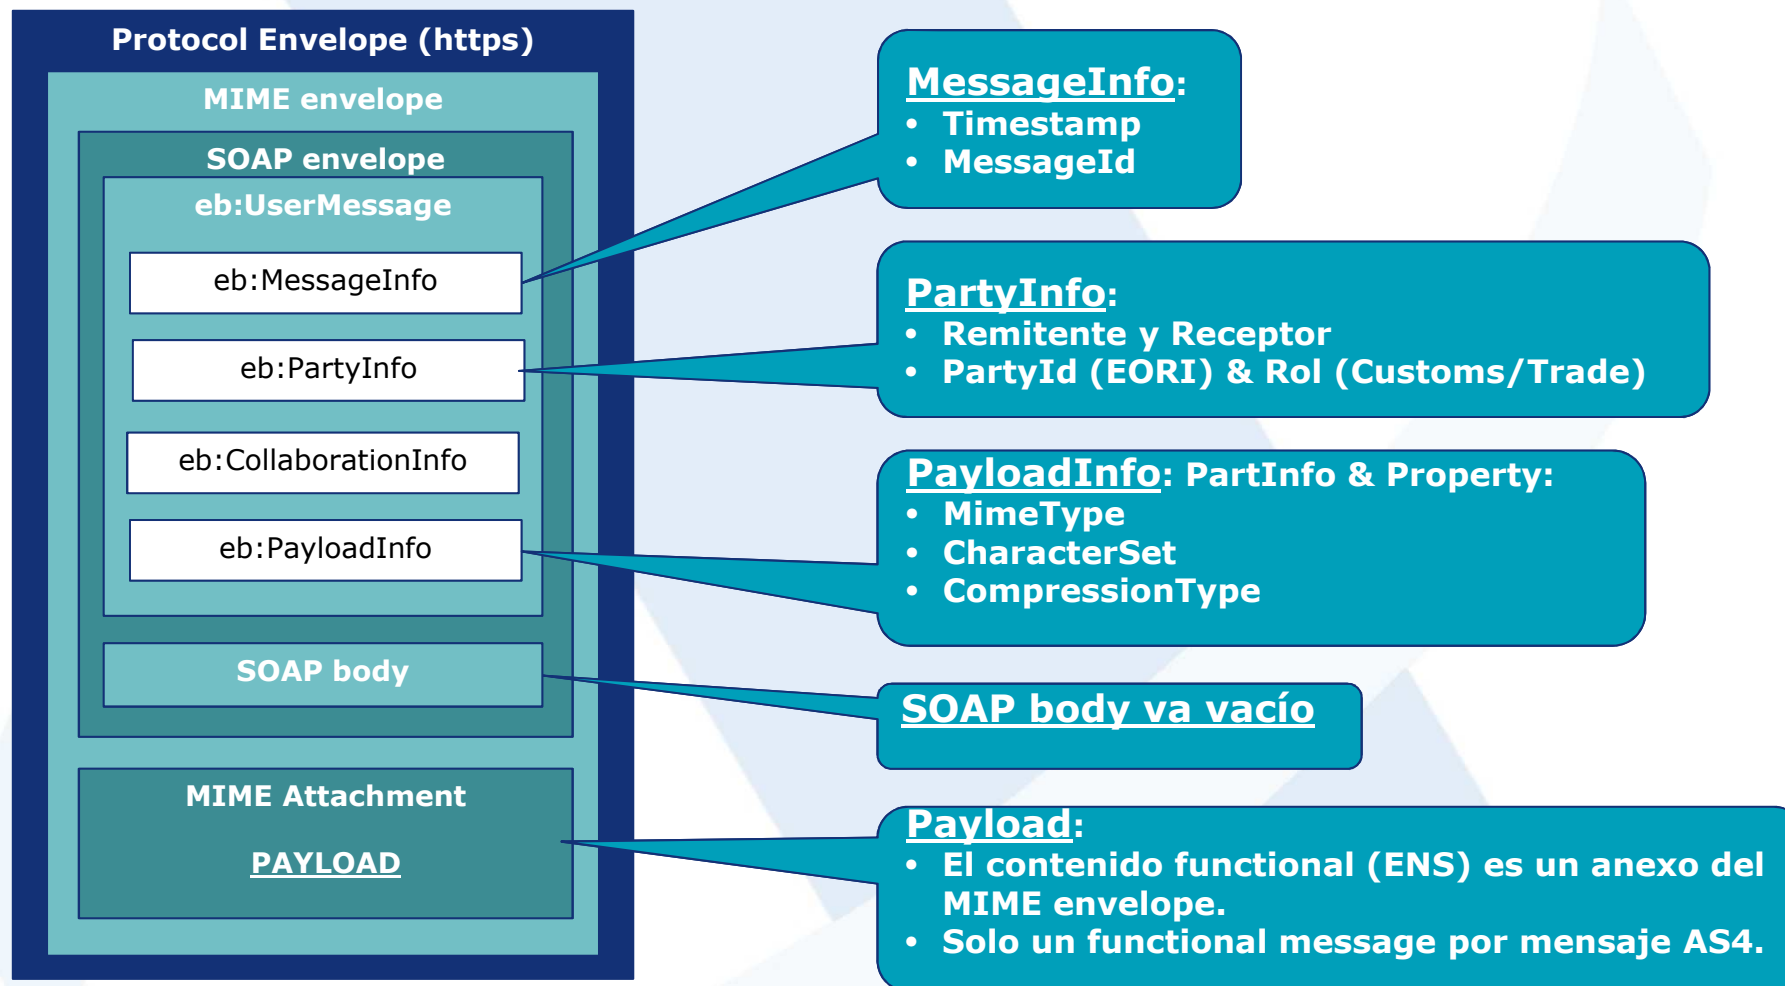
Protocol Envelope (https)

MIME envelope

SOAP envelope

eb:UserMessage

eb:MessageInfo

eb:PartyInfo

eb:CollaborationInfo

eb:PayloadInfo

SOAP body

MIME Attachment

PAYLOAD

MessageInfo:
• Timestamp
• MessageId

PartyInfo:
• Remitente y Receptor
• PartyId (EORI) & Rol (Customs/Trade)

PayloadInfo: PartInfo & Property:
• MimeType
• CharacterSet
• CompressionType

SOAP body va vacío

Payload:
• El contenido functional (ENS) es un anexo del MIME envelope.
• Solo un functional message por mensaje AS4.